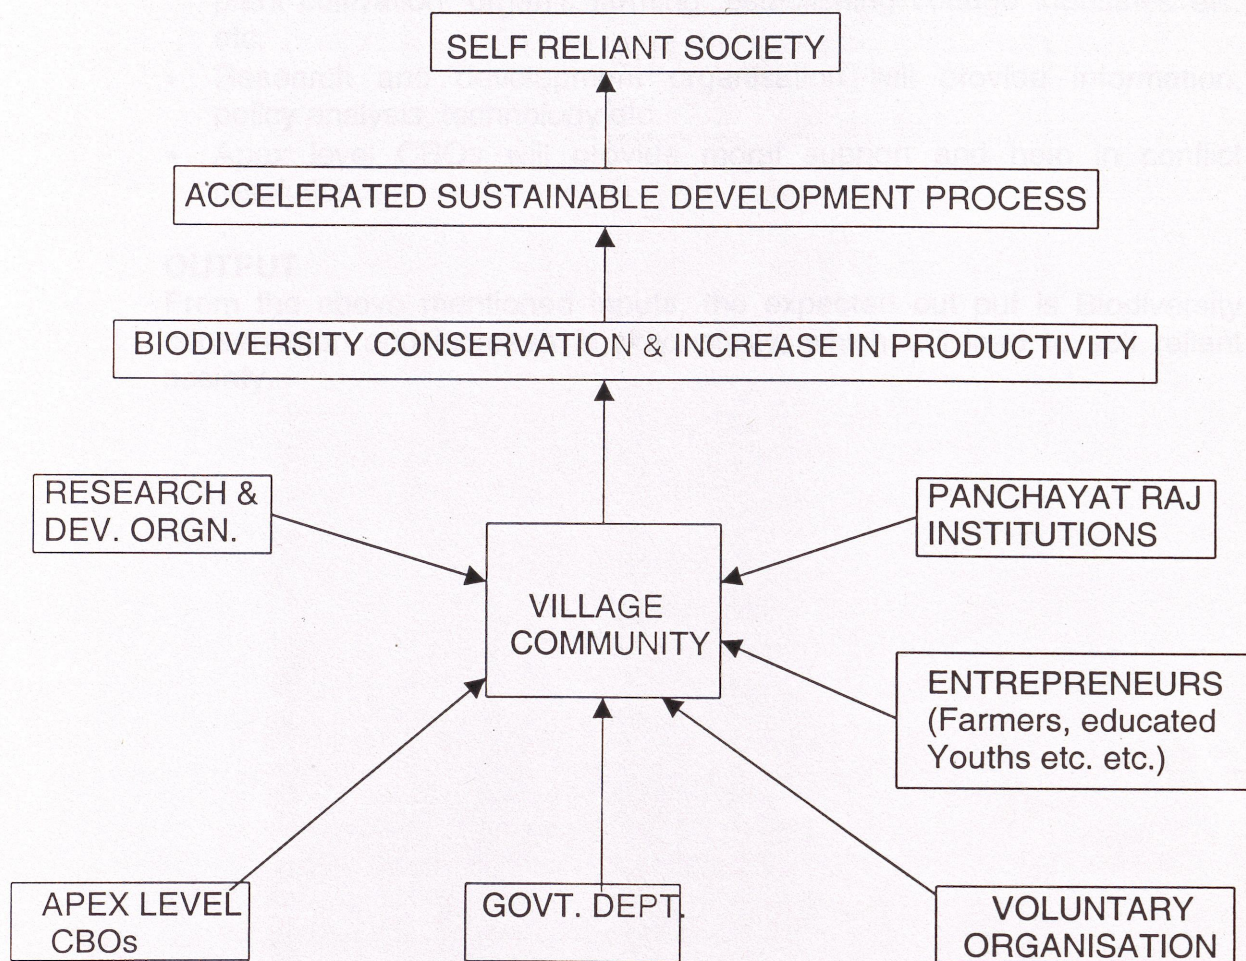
SELF RELIANT SOCIETY

ACCELERATED SUSTAINABLE DEVELOPMENT PROCESS

BIODIVERSITY CONSERVATION & INCREASE IN PRODUCTIVITY

RESEARCH & DEV. ORGN.

PANCHAYAT RAJ INSTITUTIONS

VILLAGE COMMUNITY

ENTREPRENEURS (Farmers, educated Youths etc. etc.)

APEX LEVEL CBOs

GOVT. DEPT.

VOLUNTARY ORGANISATION